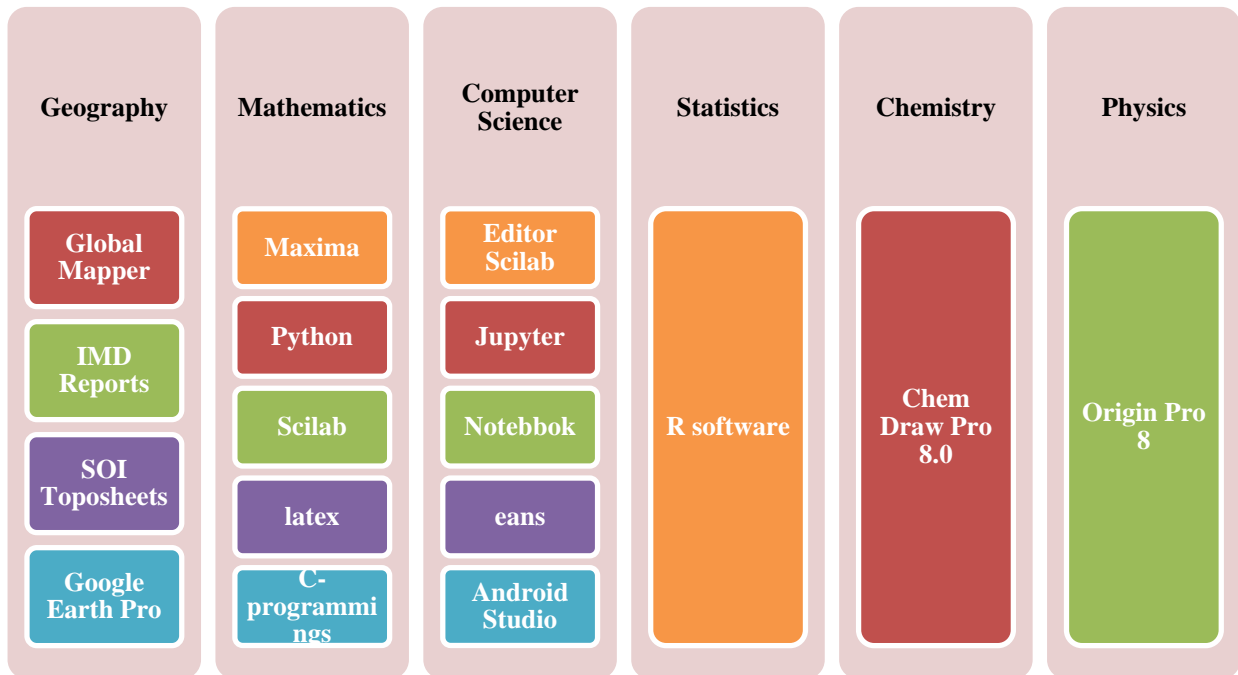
Geography

Global Mapper

IMD Reports

SOI Toposheets

Google Earth Pro

Mathematics

Maxima

Python

Scilab

latex

C-programmings

Computer Science

Editor Scilab

Jupyter

Notebbok

eans

Android Studio

Statistics

R software

Chemistry

Chem Draw Pro 8.0

Physics

Origin Pro 8